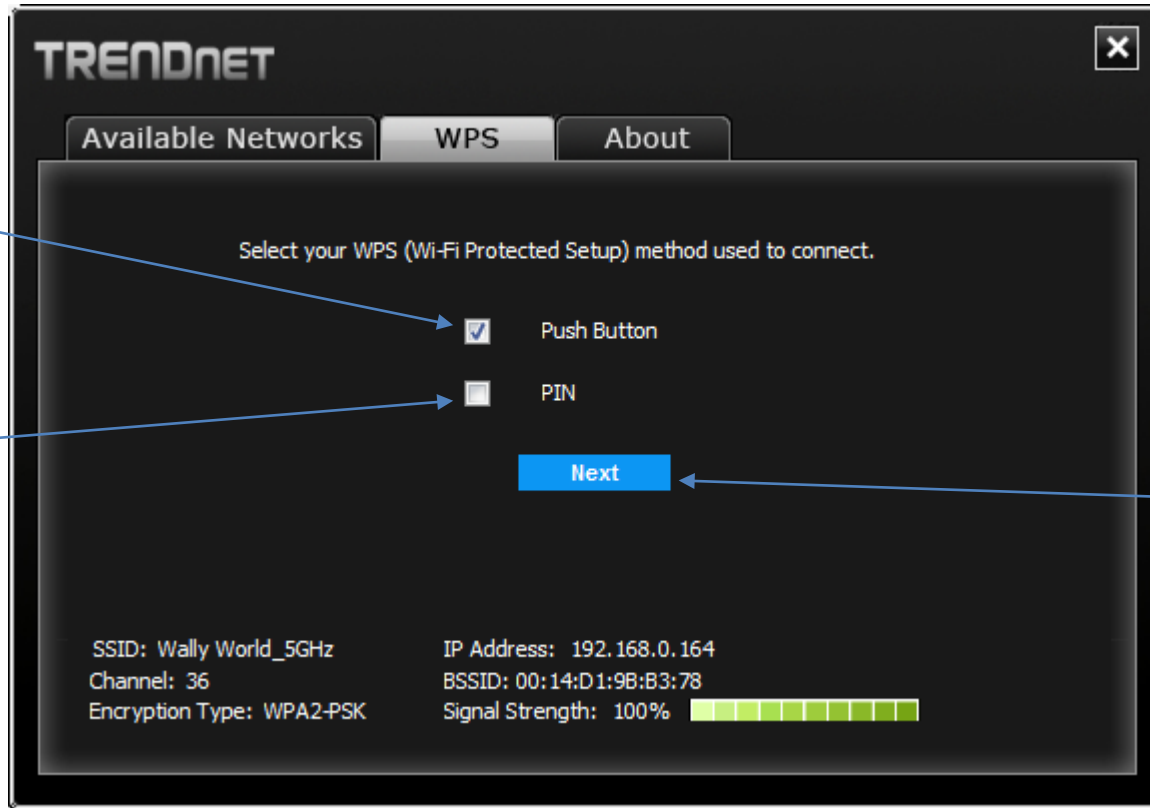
TRENDnet

X

Available Networks | WPS | About

Select your WPS (Wi-Fi Protected Setup) method used to connect.

Push Button

PIN

Next

SSID: Wally World_5GHz
Channel: 36
Encryption Type: WPA2-PSK

IP Address: 192.168.0.164
BSSID: 00:14:D1:9B:B3:78
Signal Strength: 100%